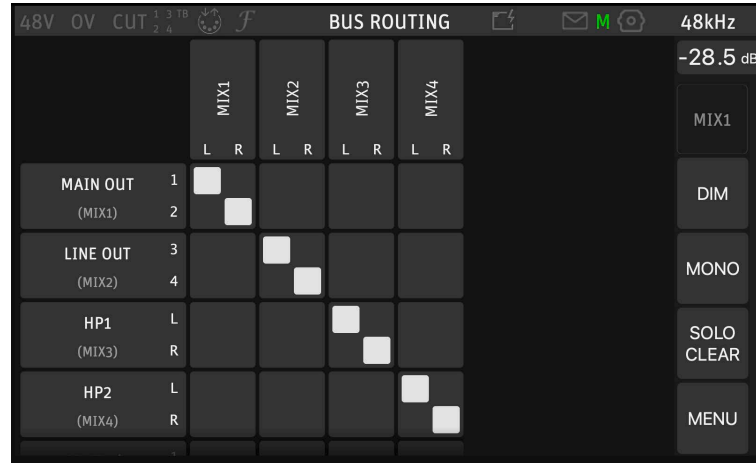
48V OV CUT $\frac{1\ 3}{2\ 4}$ TB $\mathcal{F}$ BUS ROUTING M 48kHz

-28.5 dB

| | MIX1 L R | MIX2 L R | MIX3 L R | MIX4 L R |
|---|---|---|---|---|
| MAIN OUT (MIX1) 1 2 | | | | |
| LINE OUT (MIX2) 3 4 | | | | |
| HP1 (MIX3) L R | | | | |
| HP2 (MIX4) L R | | | | |

MIX1

DIM

MONO

SOLO CLEAR

MENU